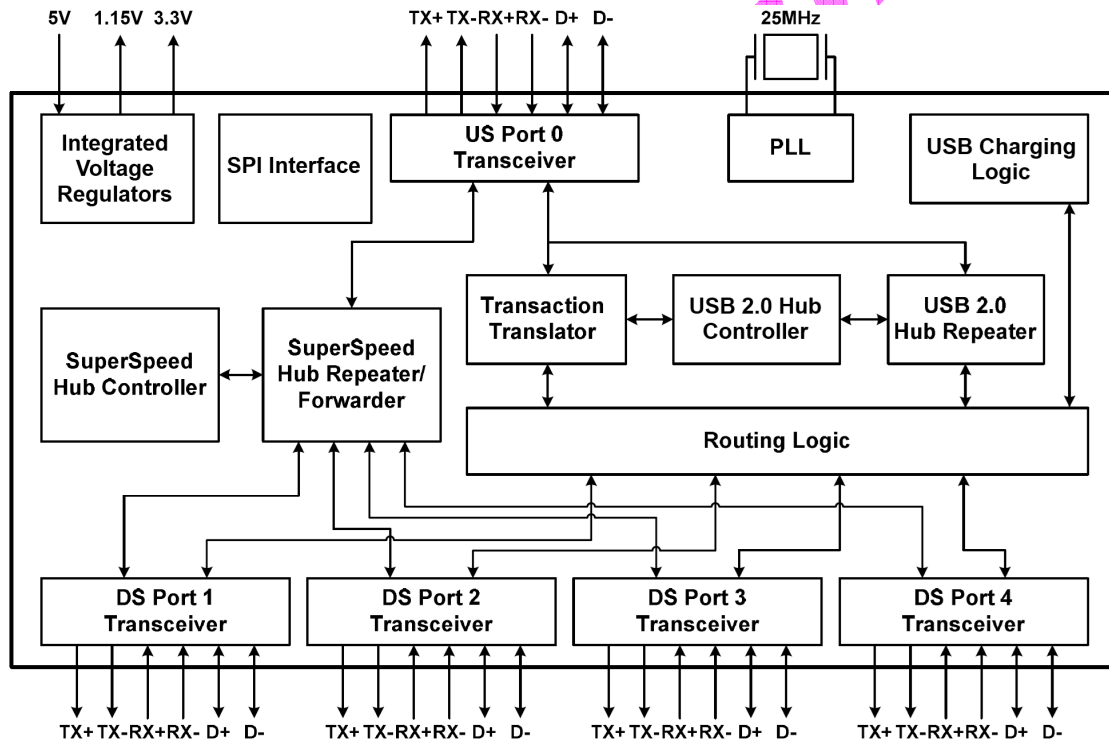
5V 1.15V 3.3V

TX+ TX- RX+ RX- D+ D-

25MHz

Integrated Voltage Regulators

SPI Interface

US Port 0 Transceiver

PLL

USB Charging Logic

Transaction Translator

USB 2.0 Hub Controller

USB 2.0 Hub Repeater

SuperSpeed Hub Controller

SuperSpeed Hub Repeater/ Forwarder

Routing Logic

DS Port 1 Transceiver

DS Port 2 Transceiver

DS Port 3 Transceiver

DS Port 4 Transceiver

TX+ TX- RX+ RX- D+ D-

TX+ TX- RX+ RX- D+ D-

TX+ TX- RX+ RX- D+ D-

TX+ TX- RX+ RX- D+ D-